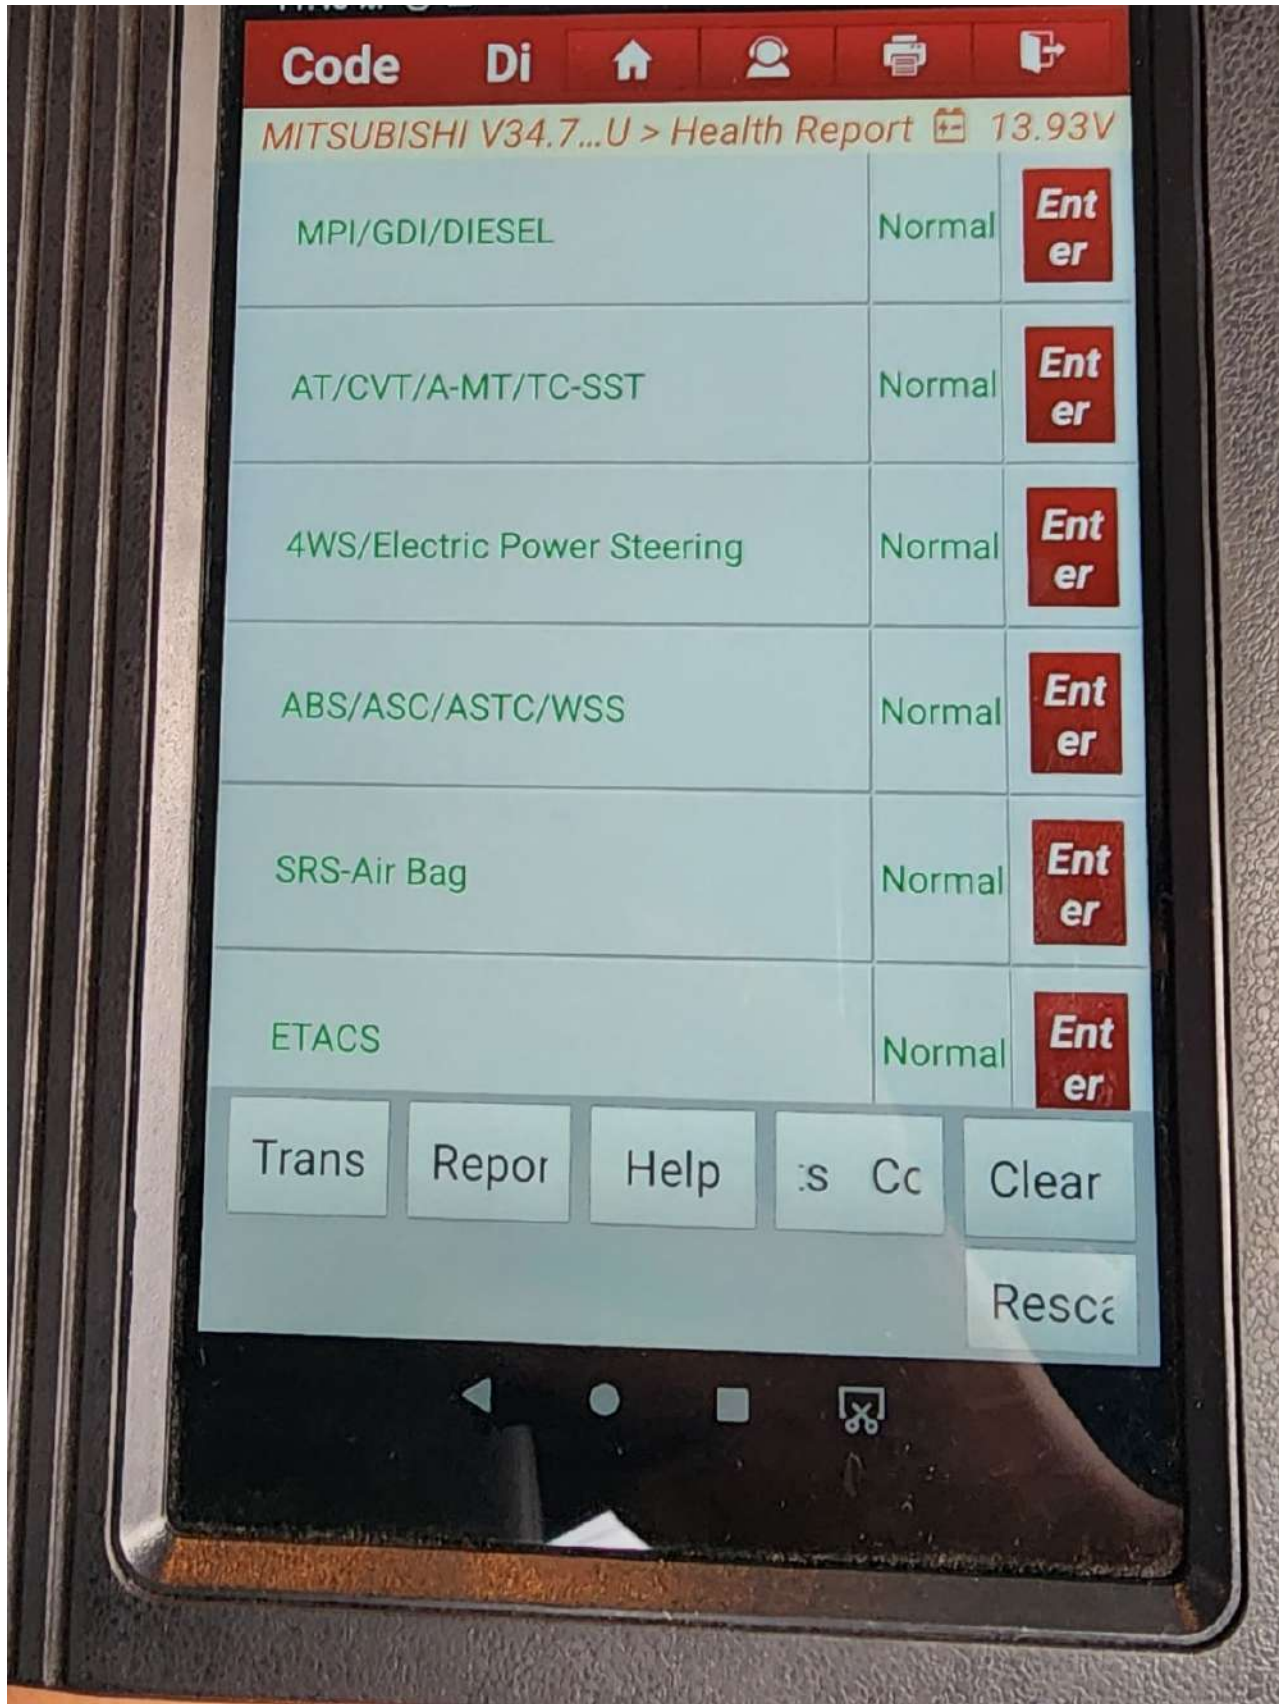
Code Di

MITSUBISHI V34.7...U > Health Report 13.93V

| | | |
|---|---|---|
| MPI/GDI/DIESEL | Normal | Enter |
| AT/CVT/A-MT/TC-SST | Normal | Enter |
| 4WS/Electric Power Steering | Normal | Enter |
| ABS/ASC/ASTC/WSS | Normal | Enter |
| SRS-Air Bag | Normal | Enter |
| ETACS | Normal | Enter |

Trans Repor Help :s Cc Clear

Resca